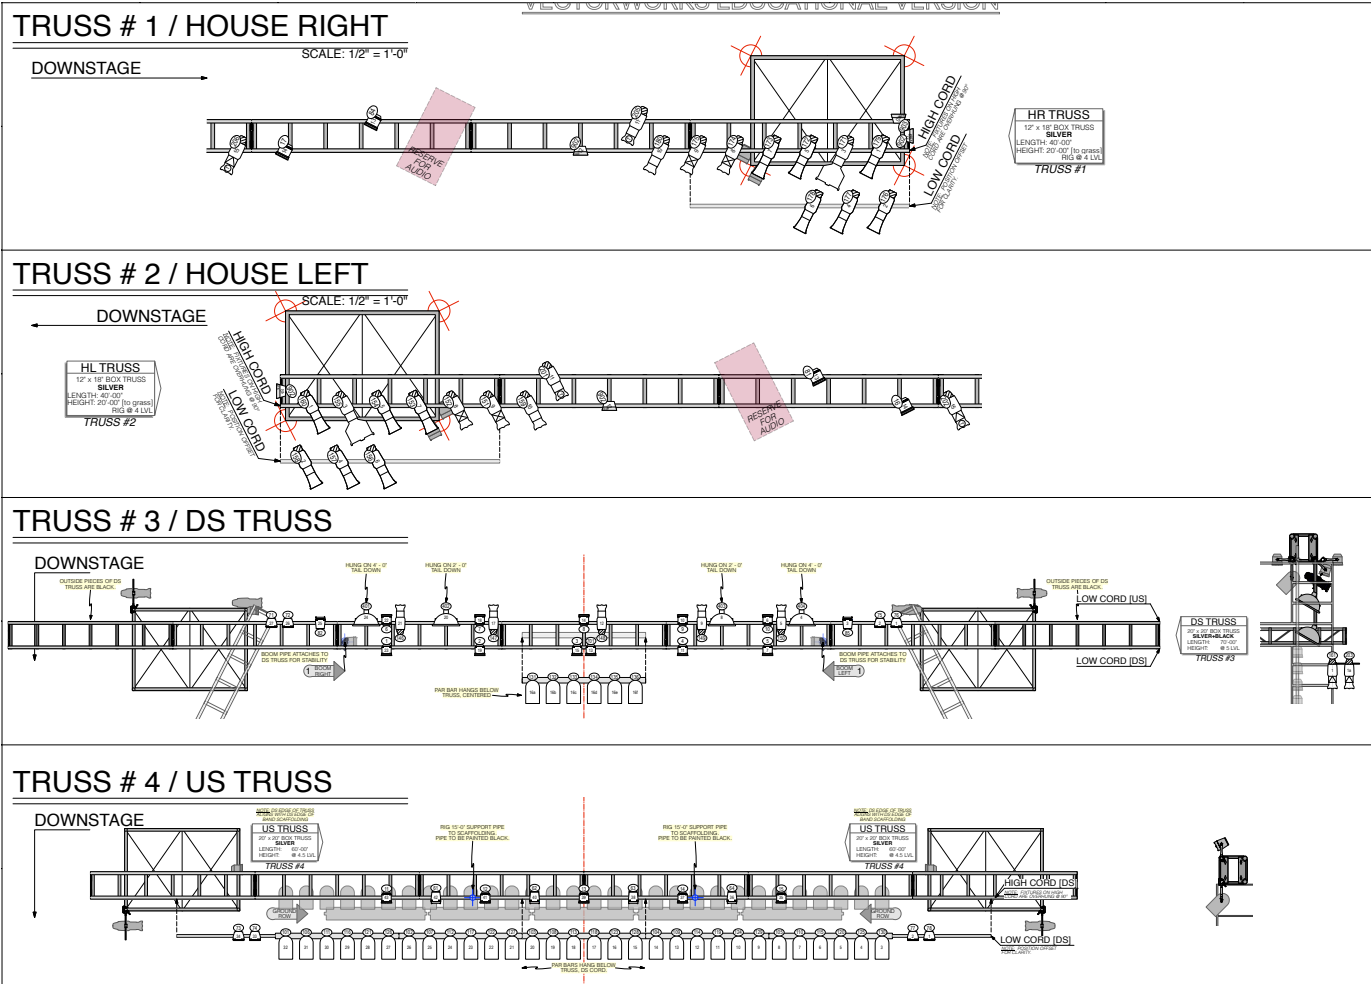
VECTORWORKS EDUCATIONAL VERSION

TRUSS # 1 / HOUSE RIGHT

SCALE: 1/2" = 1'-0"

DOWNSTAGE

RESERVE FOR AUDIO

HIGH CORD

LOW CORD

HR TRUSS
12' x 18" BOX TRUSS
SILVER
LENGTH: 40'-00"
HEIGHT: 20'-00" [to grass]
RIG @ 4 LVL
TRUSS #1

TRUSS # 2 / HOUSE LEFT

SCALE: 1/2" = 1'-0"

DOWNSTAGE

HL TRUSS
12' x 18" BOX TRUSS
SILVER
LENGTH: 40'-00"
HEIGHT: 20'-00" [to grass]
RIG @ 4 LVL
TRUSS #2

HIGH CORD

LOW CORD

RESERVE FOR AUDIO

TRUSS # 3 / DS TRUSS

DOWNSTAGE

OUTSIDE PIECES OF DS TRUSS ARE BLACK.

HUNG ON 4' - 0" TAIL DOWN

HUNG ON 2' - 0" TAIL DOWN

HUNG ON 2' - 0" TAIL DOWN

HUNG ON 4' - 0" TAIL DOWN

OUTSIDE PIECES OF DS TRUSS ARE BLACK.

LOW CORD [US]

LOW CORD [DS]

BOOM PIPE ATTACHES TO DS TRUSS FOR STABILITY

BOOM RIGHT

PAR BAR HANGS BELOW TRUSS, CENTERED

BOOM PIPE ATTACHES TO DS TRUSS FOR STABILITY

BOOM LEFT

DS TRUSS
20' x 20' BOX TRUSS
SILVER+BLACK
LENGTH: 70'-00"
HEIGHT: @ 5 LVL
TRUSS #3

TRUSS # 4 / US TRUSS

DOWNSTAGE

US TRUSS
20' x 20' BOX TRUSS
SILVER
LENGTH: 60'-00"
HEIGHT: @ 4.5 LVL
TRUSS #4

RIG 15'-0" SUPPORT PIPE TO SCAFFOLDING. PIPE TO BE PAINTED BLACK.

RIG 15'-0" SUPPORT PIPE TO SCAFFOLDING. PIPE TO BE PAINTED BLACK.

US TRUSS
20' x 20' BOX TRUSS
SILVER
LENGTH: 60'-00"
HEIGHT: @ 4.5 LVL
TRUSS #4

GROUND ROW

GROUND ROW

HIGH CORD [DS]

LOW CORD [DS]

PAR BARS HANG BELOW TRUSS, DS CORD.